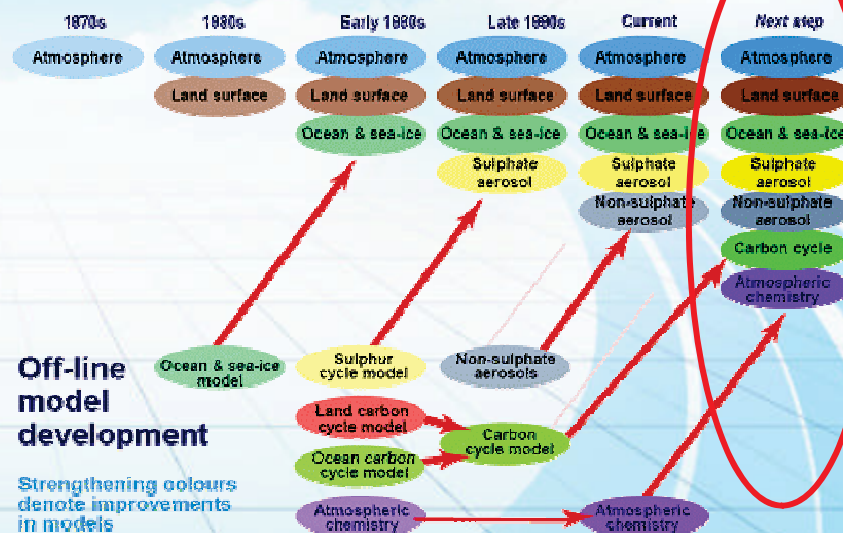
1970s

Atmosphere

1980s

Atmosphere

Land surface

Early 1990s

Atmosphere

Land surface

Ocean & sea-ice

Late 1990s

Atmosphere

Land surface

Ocean & sea-ice

Sulphate aerosol

Current

Atmosphere

Land surface

Ocean & sea-ice

Sulphate aerosol

Non-sulphate aerosol

Next step

Atmosphere

Land surface

Ocean & sea-ice

Sulphate aerosol

Non-sulphate aerosol

Carbon cycle

Atmospheric chemistry

Off-line model development

Strengthening colours denote improvements in models

Ocean & sea-ice model

Sulphur cycle model

Non-sulphate aerosols

Land carbon cycle model

Ocean carbon cycle model

Carbon cycle model

Atmospheric chemistry

Atmospheric chemistry